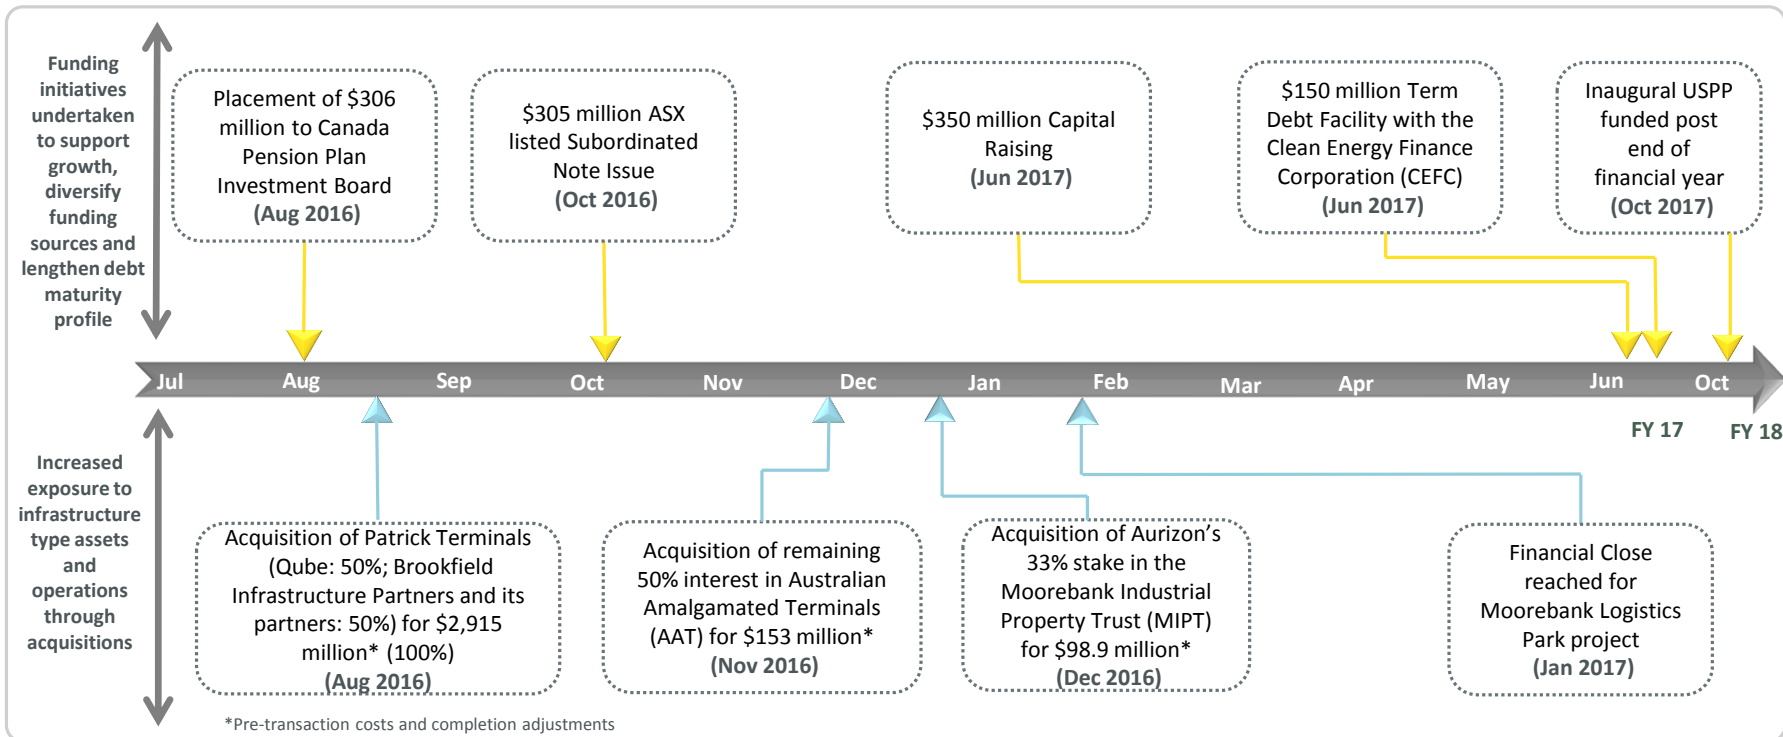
Funding initiatives undertaken to support growth, diversify funding sources and lengthen debt maturity profile

Placement of $306 million to Canada Pension Plan Investment Board (Aug 2016)

$305 million ASX listed Subordinated Note Issue (Oct 2016)

$350 million Capital Raising (Jun 2017)

$150 million Term Debt Facility with the Clean Energy Finance Corporation (CEFC) (Jun 2017)

Inaugural USPP funded post end of financial year (Oct 2017)

Jul Aug Sep Oct Nov Dec Jan Feb Mar Apr May Jun Oct

FY 17 FY 18

Increased exposure to infrastructure type assets and operations through acquisitions

Acquisition of Patrick Terminals (Qube: 50%; Brookfield Infrastructure Partners and its partners: 50%) for $2,915 million* (100%) (Aug 2016)

Acquisition of remaining 50% interest in Australian Amalgamated Terminals (AAT) for $153 million* (Nov 2016)

Acquisition of Aurizon's 33% stake in the Moorebank Industrial Property Trust (MIPT) for $98.9 million* (Dec 2016)

Financial Close reached for Moorebank Logistics Park project (Jan 2017)

*Pre-transaction costs and completion adjustments